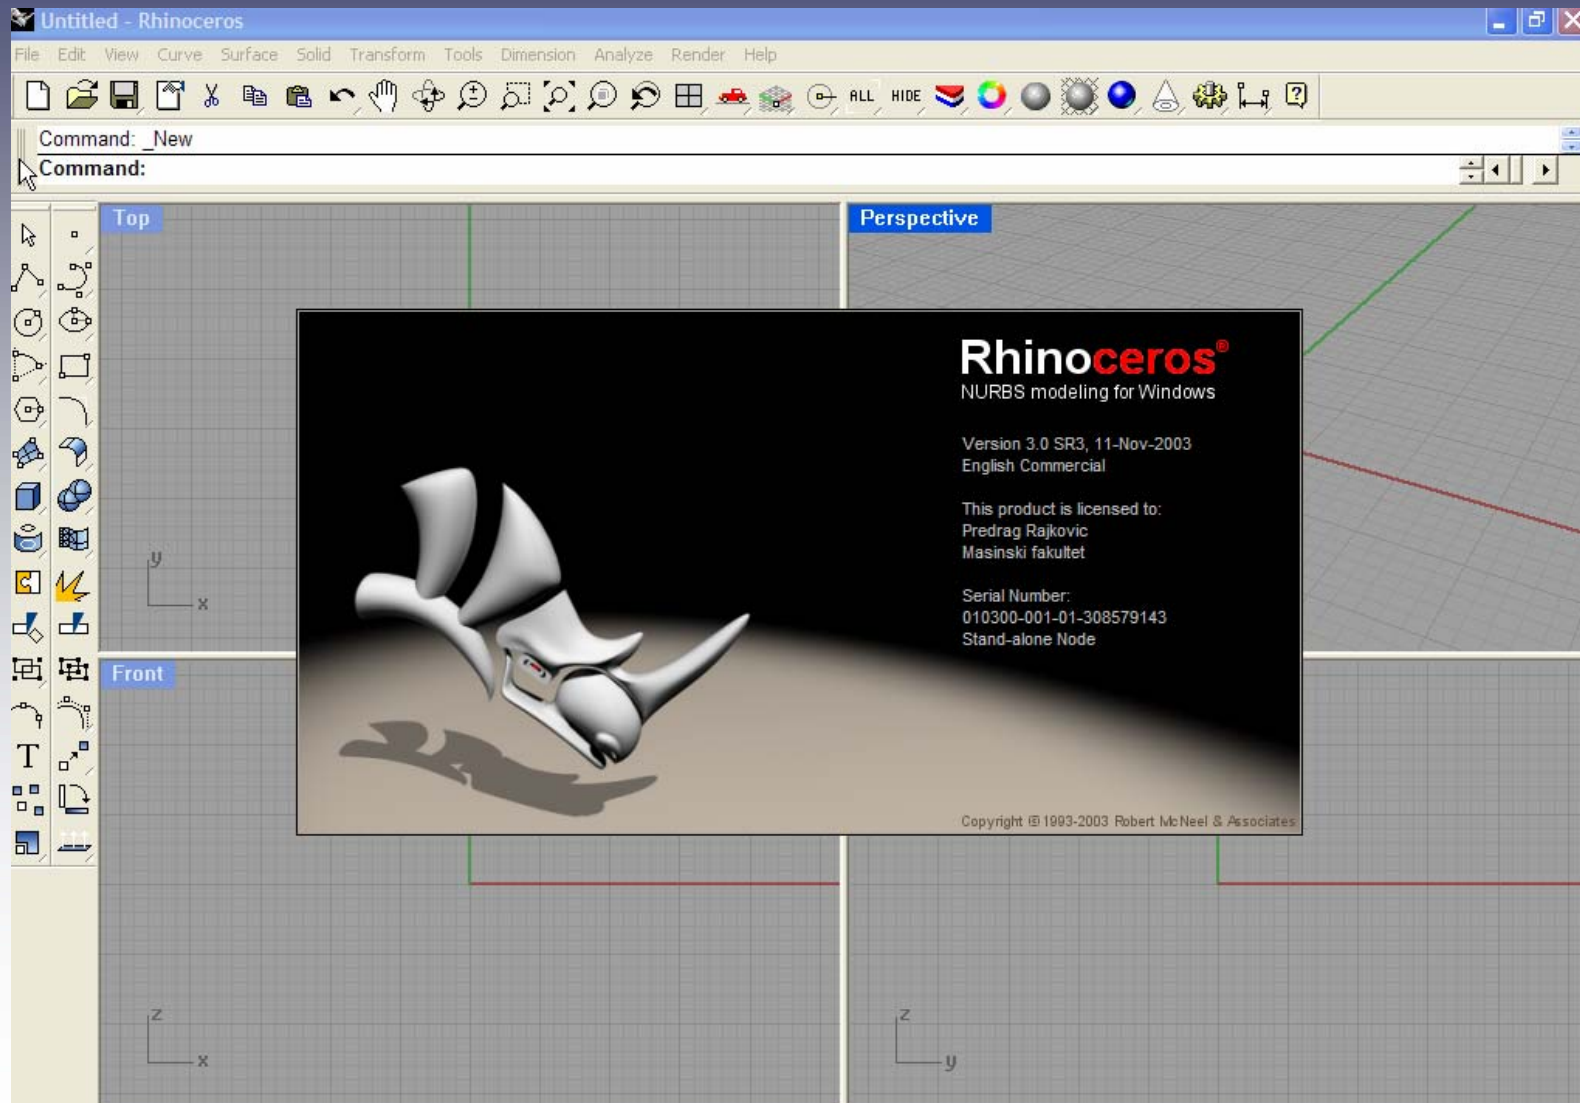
Untitled - Rhinoceros

File Edit View Curve Surface Solid Transform Tools Dimension Analyze Render Help

ALL HIDE

Command: _New
Command:

Top

Perspective

y
x

Front

Rhinoceros®
NURBS modeling for Windows

Version 3.0 SR3, 11-Nov-2003
English Commercial

This product is licensed to:
Predrag Rajkovic
Masinski fakultet

Serial Number:
010300-001-01-308579143
Stand-alone Node

Copyright © 1993-2003 Robert McNeel & Associates

z
x

z
y